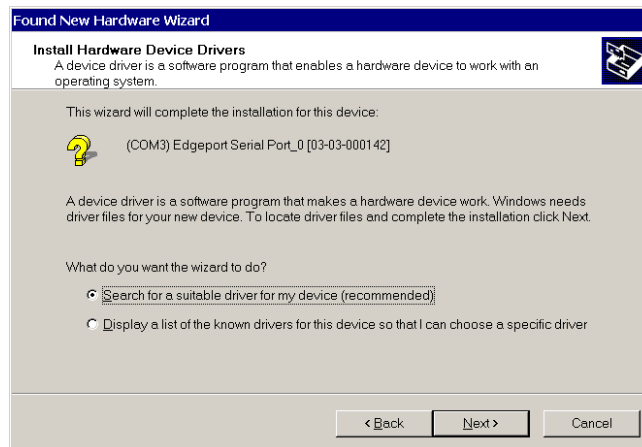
Found New Hardware Wizard

Install Hardware Device Drivers
A device driver is a software program that enables a hardware device to work with an operating system.

This wizard will complete the installation for this device:

(COM3) Edgeport Serial Port_0 [03-03-000142]

A device driver is a software program that makes a hardware device work. Windows needs driver files for your new device. To locate driver files and complete the installation click Next.

What do you want the wizard to do?

Search for a suitable driver for my device (recommended)

Display a list of the known drivers for this device so that I can choose a specific driver

< Back
Next >
Cancel